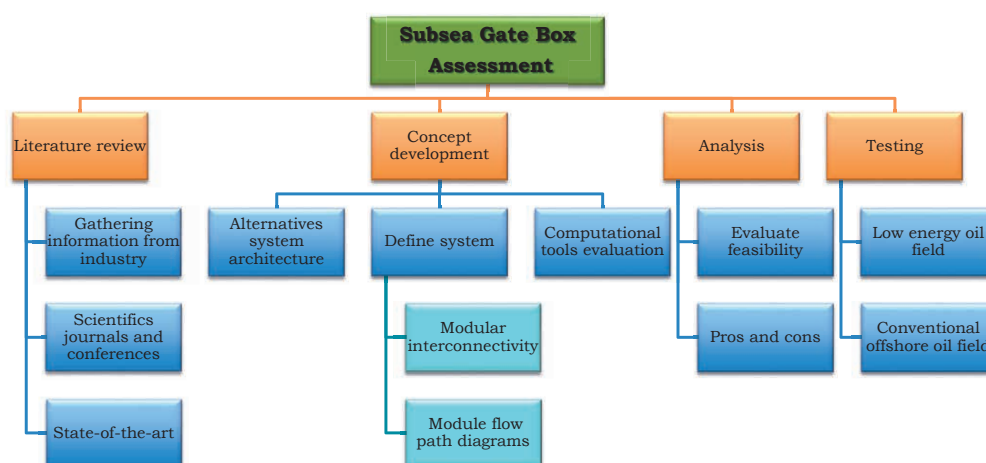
Subsea Gate Box Assessment

Literature review

Gathering information from industry

Scientifics journals and conferences

State-of-the-art

Concept development

Alternatives system architecture

Define system

Modular interconnectivity

Module flow path diagrams

Computational tools evaluation

Analysis

Evaluate feasibility

Pros and cons

Testing

Low energy oil field

Conventional offshore oil fiel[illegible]